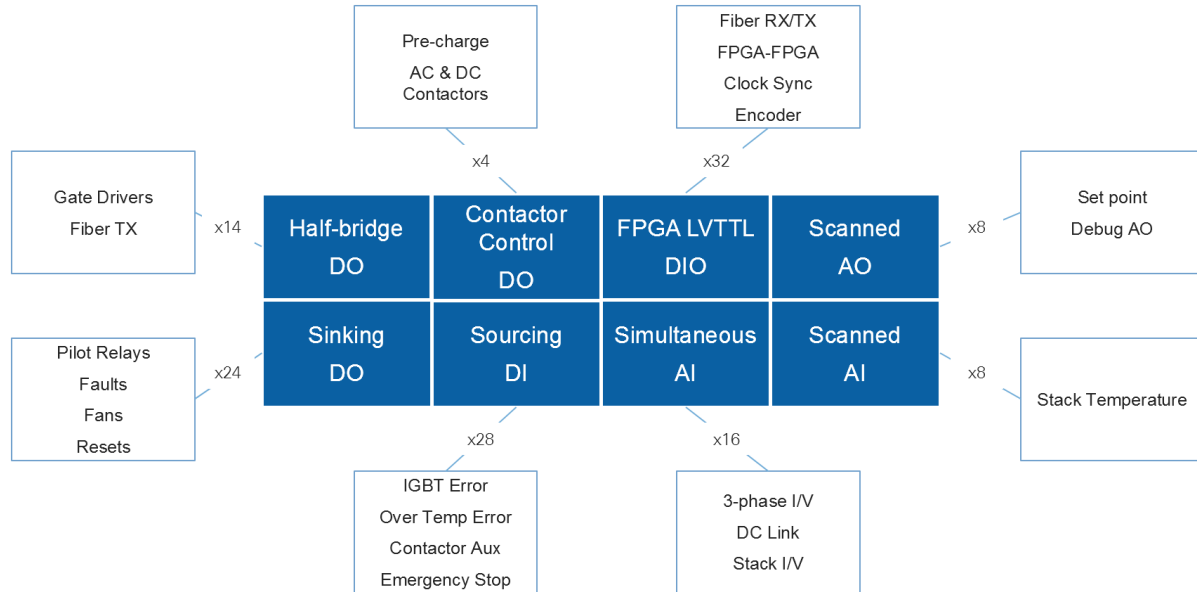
Pre-charge
AC & DC
Contactors

Fiber RX/TX
FPGA-FPGA
Clock Sync
Encoder

x4

x32

Gate Drivers
Fiber TX

x14

Half-bridge
DO

Contactor
Control
DO

FPGA LVTTL
DIO

Scanned
AO

x8

Set point
Debug AO

Pilot Relays
Faults
Fans
Resets

x24

Sinking
DO

Sourcing
DI

Simultaneous
AI

Scanned
AI

x8

Stack Temperature

x28

x16

IGBT Error
Over Temp Error
Contactor Aux
Emergency Stop

3-phase I/V
DC Link
Stack I/V